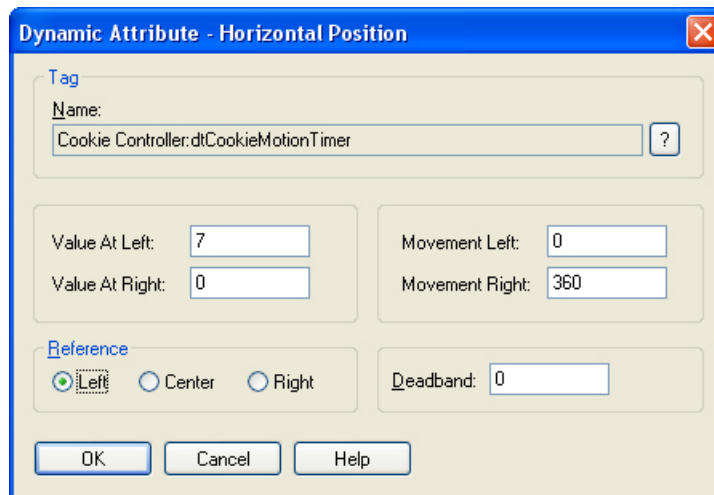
Dynamic Attribute - Horizontal Position

Tag

Name:

Cookie Controller:dtCookieMotionTimer

?

Value At Left: 7

Value At Right: 0

Movement Left: 0

Movement Right: 360

Reference

Left Center Right

Deadband: 0

OK Cancel Help